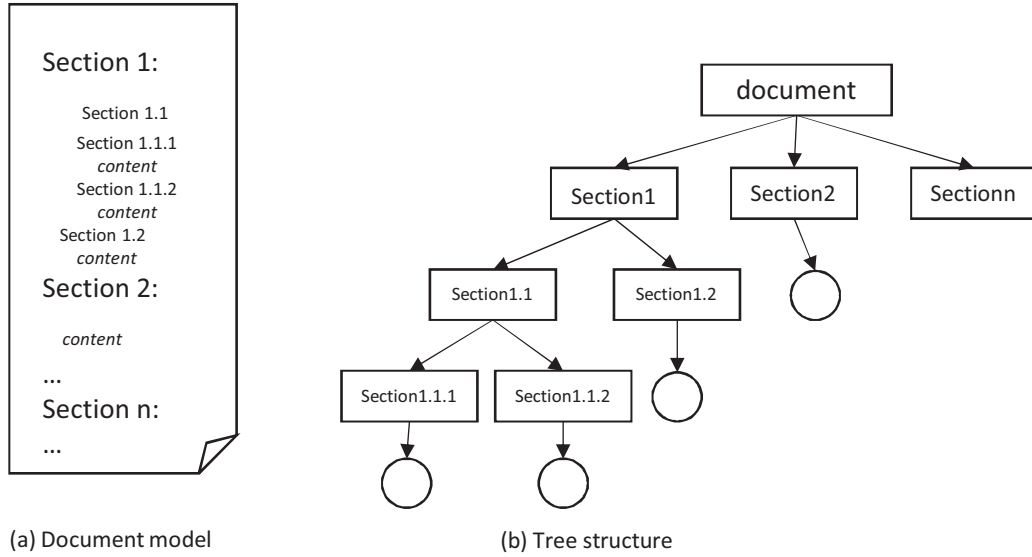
Section 1:

Section 1.1

Section 1.1.1
*content*

Section 1.1.2
*content*

Section 1.2
*content*

Section 2:

*content*

...

Section n:

...

document

Section1

Section2

Sectionn

Section1.1

Section1.2

Section1.1.1

Section1.1.2

(a) Document model

(b) Tree structure